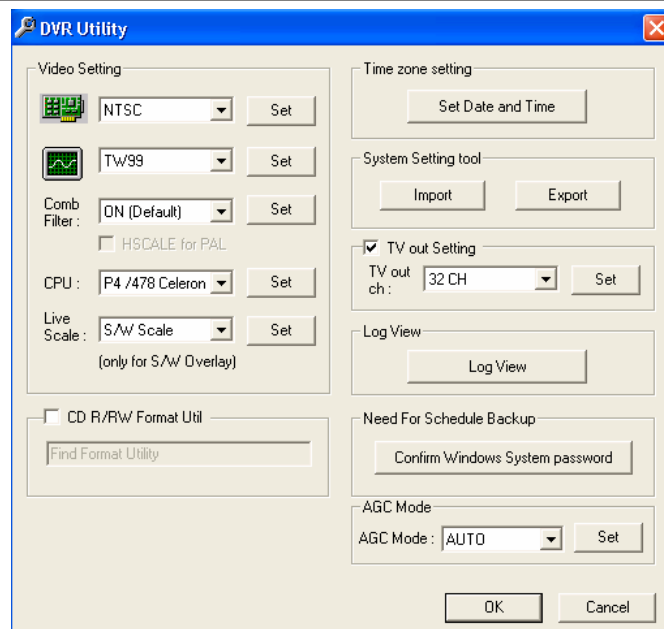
DVR Utility

Video Setting

NTSC
Set

TW99
Set

Comb Filter :
ON (Default)
Set

HSCALE for PAL

CPU :
P4 /478 Celeron
Set

Live Scale :
S/W Scale
Set

(only for S/W Overlay)

CD R/RW Format Util

Find Format Utility

Time zone setting

Set Date and Time

System Setting tool

Import
Export

TV out Setting

TV out ch :
32 CH
Set

Log View

Log View

Need For Schedule Backup

Confirm Windows System password

AGC Mode

AGC Mode :
AUTO
Set

OK
Cancel